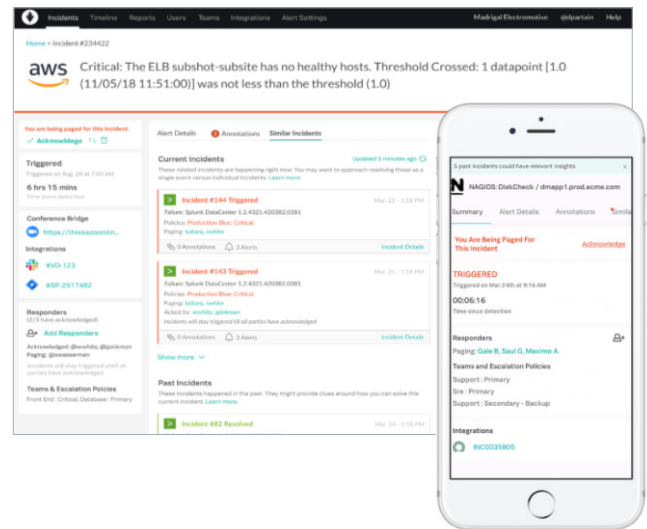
Incidents Timeline Reports Users Teams Integrations Alert Settings Madrigal Electromotive @dpartain Help

Home • Incident #234422

aws

Critical: The ELB subshot-subsite has no healthy hosts. Threshold Crossed: 1 datapoint [1.0 (11/05/18 11:51:00)] was not less than the threshold (1.0)

You are being paged for this incident.

Acknowledge

Triggered

Triggered on Aug. 26 at 12:18 PM

6 hrs 15 mins

Time since detection

Conference Bridge

https://thisisazoomlin...

Integrations

#VO-123

#SP-2917482

Responders

(2/3 have acknowledged)

Add Responders

Acknowledged: @ewhite, @jpinkman

Paging: @swasserman

Incidents will stay triggered until all parties have acknowledged

Teams & Escalation Policies

Front End : Critical, Database : Primary

Alert Details 2 Annotations Similar Incidents

Current Incidents

Updated 5 minutes ago

These related incidents are happening right now. You may want to approach resolving these as a single event versus individual incidents. Learn more.

Incident #144 Triggered

Mar. 22 - 1:18 PM

Failure: Splunk DataCenter 3.2.4321.420382.0381

Policies: Production Blue: Critical

Paging: bollans, swhite

0 Annotations 3 Alerts Incident Details

Incident #143 Triggered

Mar. 22 - 1:18 PM

Failure: Splunk DataCenter 3.2.4321.420382.0381

Policies: Production Blue: Critical

Paging: bollans, swhite

Acked by: ewhite, jpinkman

Incidents will stay triggered till all parties have acknowledged

0 Annotations 3 Alerts Incident Details

Show more

Past Incidents

These related incidents happened in the past. They might provide clues around how you can solve this current incident. Learn more.

Incident #82 Resolved

Mar. 18 - 1:18 PM

5 past incidents could have relevant insights

N NAGIOS: DiskCheck / dmapp1.prod.acme.com

Summary Alert Details Annotations Simila

You Are Being Paged For This Incident

Acknowledge

TRIGGERED

Triggered on Mar 24th at 9:16 AM

00:06:16

Time since detection

Responders

Paging: Gale B, Saul G, Maximo A

Teams and Escalation Policies

Support : Primary

Sre : Primary

Support : Secondary - Backup

Integrations

INC0035805